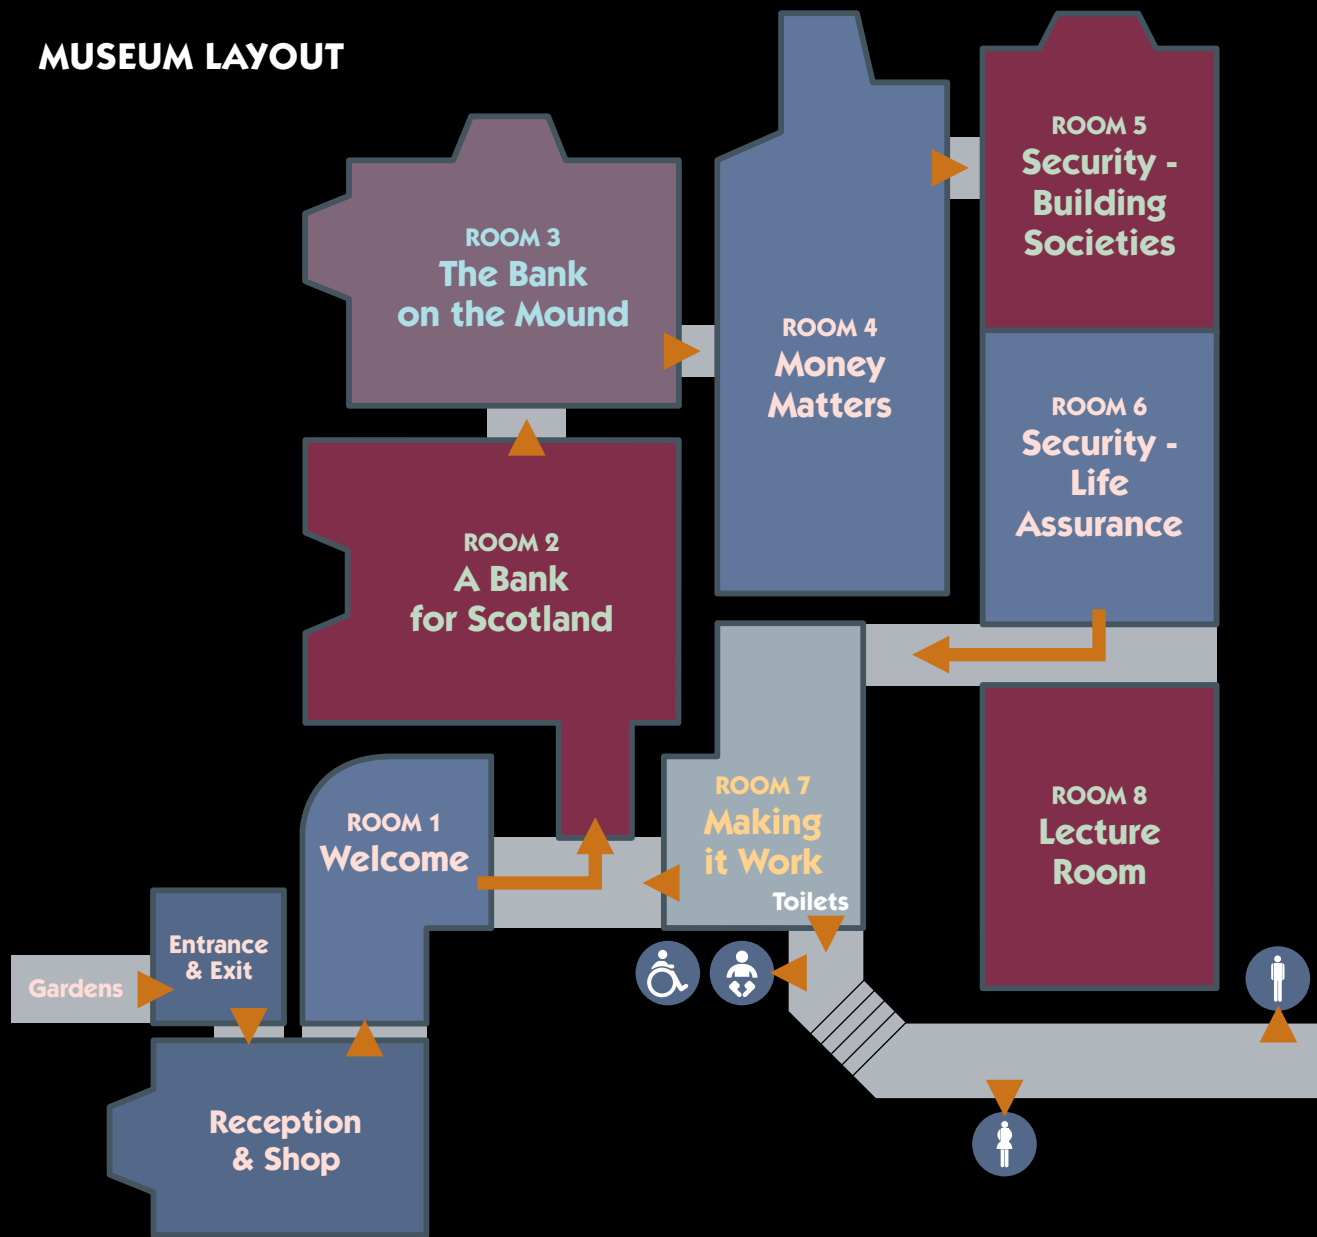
MUSEUM LAYOUT

ROOM 3
The Bank on the Mound

ROOM 4
Money Matters

ROOM 5
Security - Building Societies

ROOM 6
Security - Life Assurance

ROOM 2
A Bank for Scotland

ROOM 7
Making it Work

Toilets

ROOM 8
Lecture Room

ROOM 1
Welcome

Entrance & Exit

Gardens

Reception & Shop